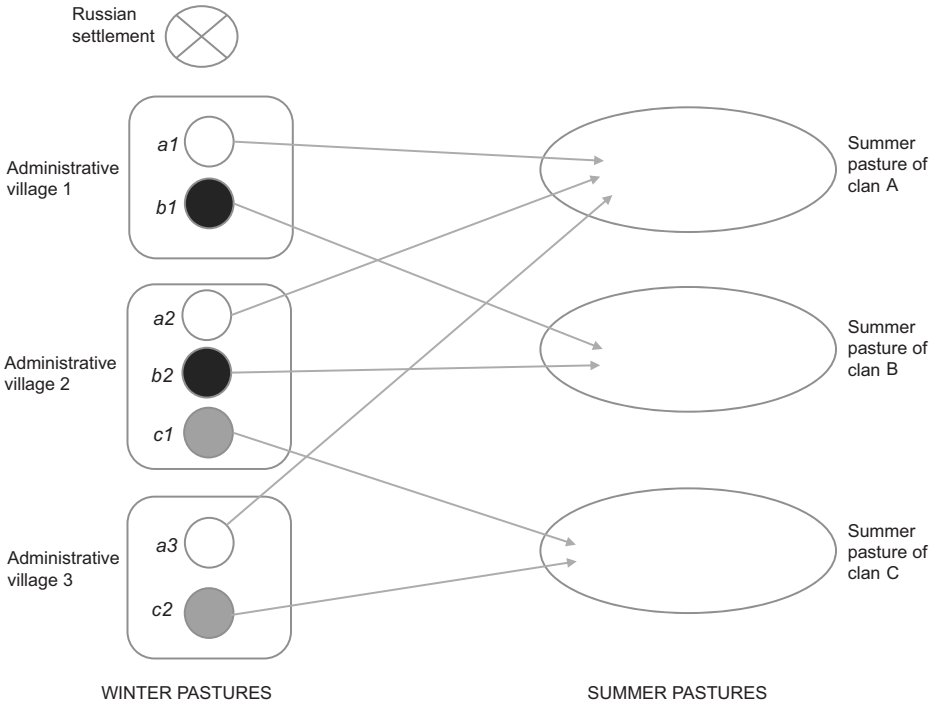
Russian settlement

Administrative village 1
a1
b1

Administrative village 2
a2
b2
c1

Administrative village 3
a3
c2

Summer pasture of clan A

Summer pasture of clan B

Summer pasture of clan C

WINTER PASTURES

SUMMER PASTURES